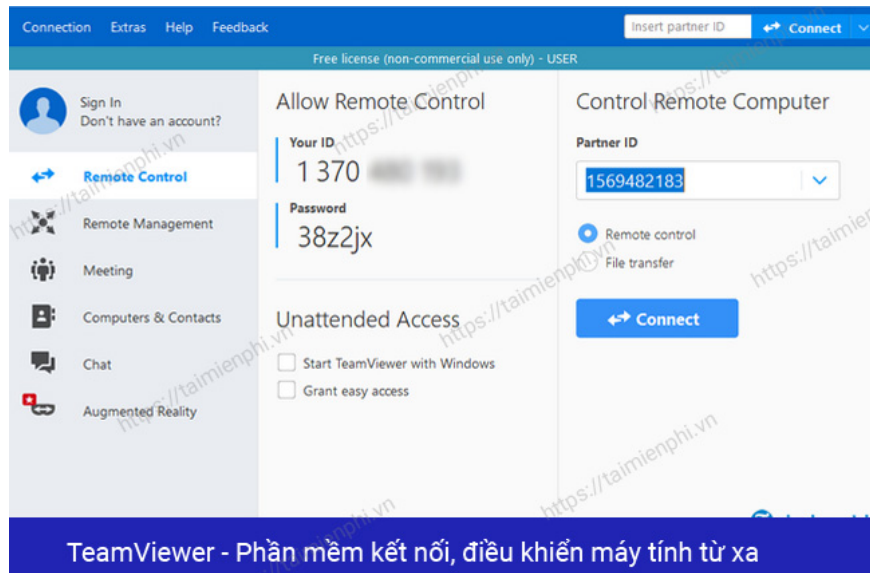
Connection Extras Help Feedback

Insert partner ID

Connect

Free license (non-commercial use only) - USER

Sign In
Don't have an account?

Remote Control

Remote Management

Meeting

Computers & Contacts

Chat

Augmented Reality

Allow Remote Control

Your ID
1 370 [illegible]

Password
38z2jx

Unattended Access

Start TeamViewer with Windows

Grant easy access

Control Remote Computer

Partner ID
1569482183

Remote control

File transfer

Connect

https://taimienphi.vn

TeamViewer - Phần mềm kết nối, điều khiển máy tính từ xa